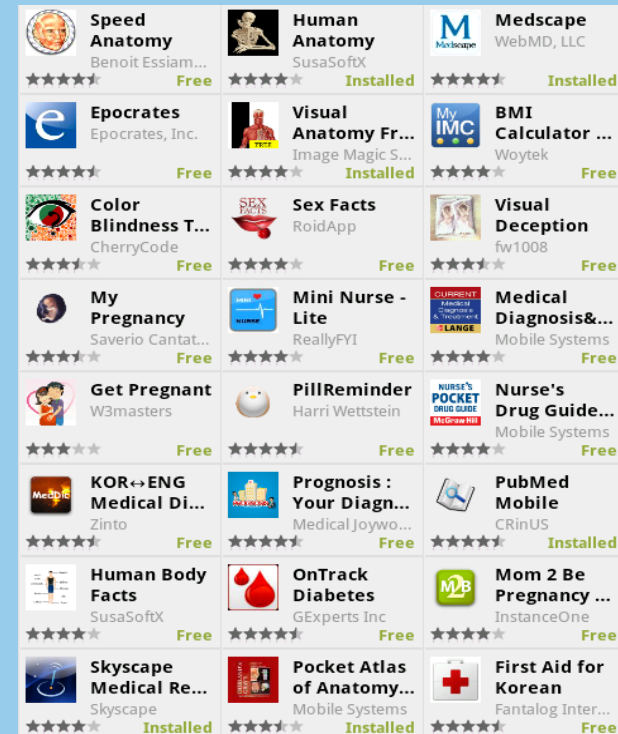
Speed Anatomy
Benoit Essiam...
Free

Human Anatomy
SusaSoftX
Installed

Medscape
WebMD, LLC
Installed

Epocrates
Epocrates, Inc.
Free

Visual Anatomy Fr...
Image Magic S...
Installed

BMI Calculator ...
Woytek
Free

Color Blindness T...
CherryCode
Free

Sex Facts
RoidApp
Free

Visual Deception
fw1008
Free

My Pregnancy
Saverio Cantat...
Free

Mini Nurse - Lite
ReallyFYI
Free

Medical Diagnosis&...
Mobile Systems
Free

Get Pregnant
W3masters
Free

PillReminder
Harri Wettstein
Free

Nurse's Drug Guide...
Mobile Systems
Free

KOR↔ENG Medical Di...
Zinto
Free

Prognosis : Your Diagn...
Medical Joywo...
Free

PubMed Mobile
CRinUS
Installed

Human Body Facts
SusaSoftX
Free

OnTrack Diabetes
GExperts Inc
Free

Mom 2 Be Pregnancy ...
InstanceOne
Free

Skyscape Medical Re...
Skyscape
Installed

Pocket Atlas of Anatomy...
Mobile Systems
Installed

First Aid for Korean
Fantalog Inter...
Free